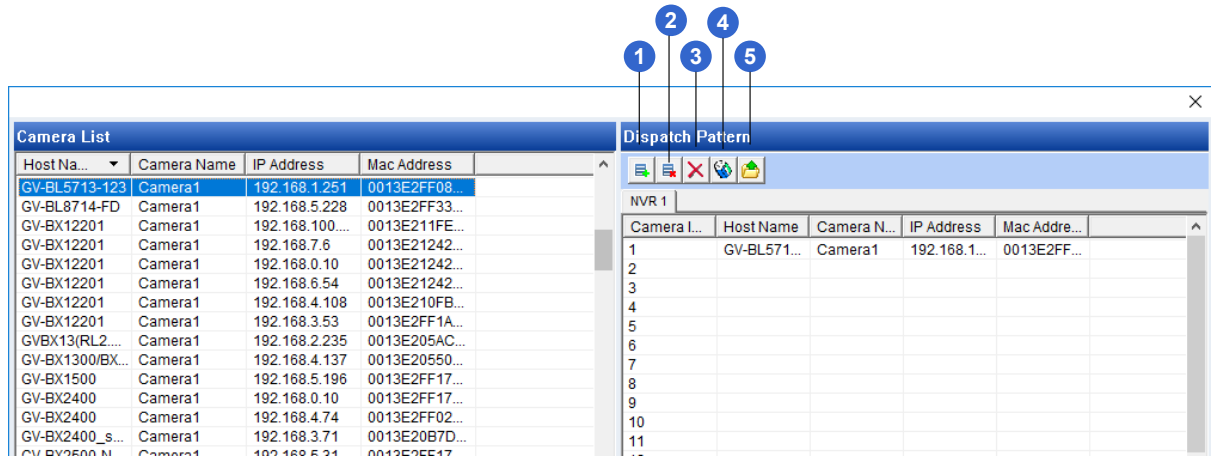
1 2 3 4 5

Camera List

| Host Na... | Camera Name | IP Address | Mac Address |
|---|---|---|---|
| GV-BL5713-123 | Camera1 | 192.168.1.251 | 0013E2FF08... |
| GV-BL8714-FD | Camera1 | 192.168.5.228 | 0013E2FF33... |
| GV-BX12201 | Camera1 | 192.168.100.... | 0013E211FE... |
| GV-BX12201 | Camera1 | 192.168.7.6 | 0013E21242... |
| GV-BX12201 | Camera1 | 192.168.0.10 | 0013E21242... |
| GV-BX12201 | Camera1 | 192.168.6.54 | 0013E21242... |
| GV-BX12201 | Camera1 | 192.168.4.108 | 0013E210FB... |
| GV-BX12201 | Camera1 | 192.168.3.53 | 0013E2FF1A... |
| GVBX13(RL2.... | Camera1 | 192.168.2.235 | 0013E205AC... |
| GV-BX1300/BX... | Camera1 | 192.168.4.137 | 0013E20550... |
| GV-BX1500 | Camera1 | 192.168.5.196 | 0013E2FF17... |
| GV-BX2400 | Camera1 | 192.168.0.10 | 0013E2FF17... |
| GV-BX2400 | Camera1 | 192.168.4.74 | 0013E2FF02... |
| GV-BX2400_s... | Camera1 | 192.168.3.71 | 0013E20B7D... |

Dispatch Pattern

NVR 1

| Camera I... | Host Name | Camera N... | IP Address | Mac Addre... |
|---|---|---|---|---|
| 1 | GV-BL571... | Camera1 | 192.168.1... | 0013E2FF... |
| 2 | | | | |
| 3 | | | | |
| 4 | | | | |
| 5 | | | | |
| 6 | | | | |
| 7 | | | | |
| 8 | | | | |
| 9 | | | | |
| 10 | | | | |
| 11 | | | | |